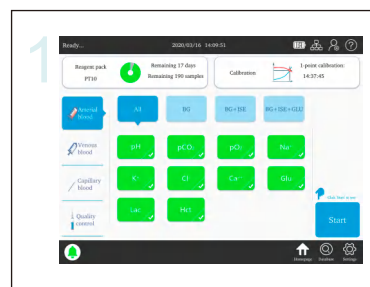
1

Ready... 2020/03/16 14:09:51

Reagent pack PT10

Remaining 17 days
Remaining 190 samples

Calibration

1-point calibration:
14:37:45

Arterial blood

Venous blood

Capillary blood

Quality control

All

BG

BG+ISE

BG+ISE+GLU

pH

$pCO_2$

$pO_2$

$Na^+$

$K^+$

$Cl^-$

$Ca^{++}$

Glu

Lac

Hct

Click Start to run

Start

Homepage

Database

Settings